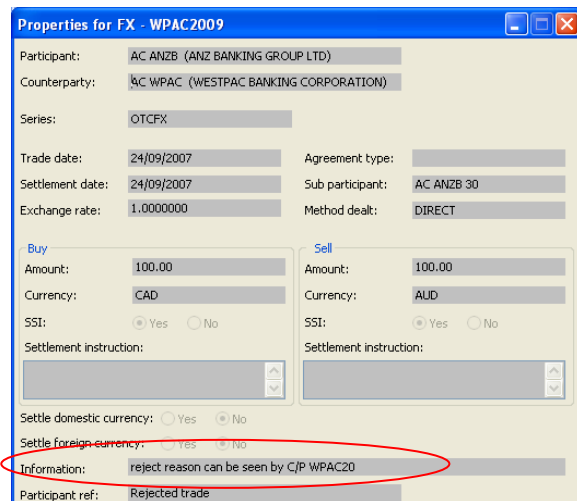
Properties for FX - WPAC2009

Participant: AC ANZB (ANZ BANKING GROUP LTD)
Counterparty: AC WPAC (WESTPAC BANKING CORPORATION)

Series: OTCFX

Trade date: 24/09/2007
Agreement type:
Settlement date: 24/09/2007
Sub participant: AC ANZB 30
Exchange rate: 1.0000000
Method dealt: DIRECT

Buy
Amount: 100.00
Currency: CAD
SSI: Yes No
Settlement instruction:

Sell
Amount: 100.00
Currency: AUD
SSI: Yes No
Settlement instruction:

Settle domestic currency: Yes No
Settle foreign currency: Yes No
Information: reject reason can be seen by C/P WPAC20
Participant ref: Rejected trade